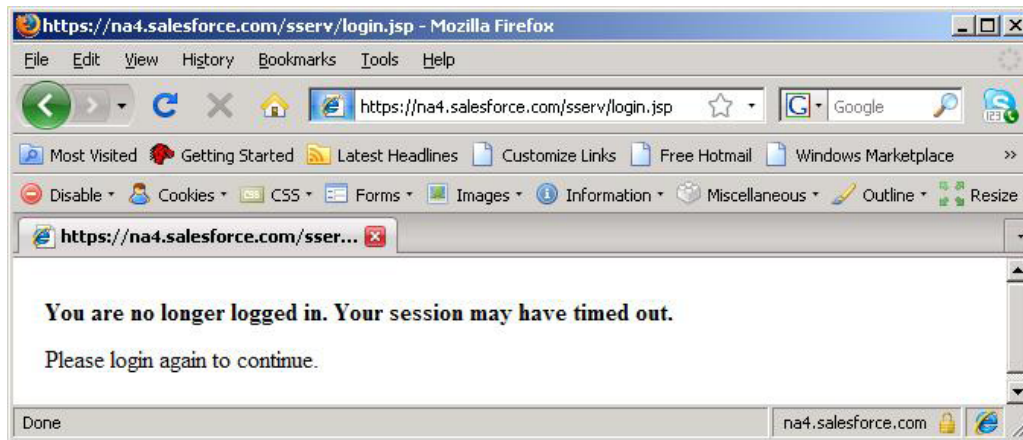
https://na4.salesforce.com/sserv/login.jsp - Mozilla Firefox

File Edit View History Bookmarks Tools Help

https://na4.salesforce.com/sserv/login.jsp

Google

Most Visited Getting Started Latest Headlines Customize Links Free Hotmail Windows Marketplace

Disable Cookies CSS Forms Images Information Miscellaneous Outline Resize

https://na4.salesforce.com/sser...

**You are no longer logged in. Your session may have timed out.**

Please login again to continue.

Done

na4.salesforce.com